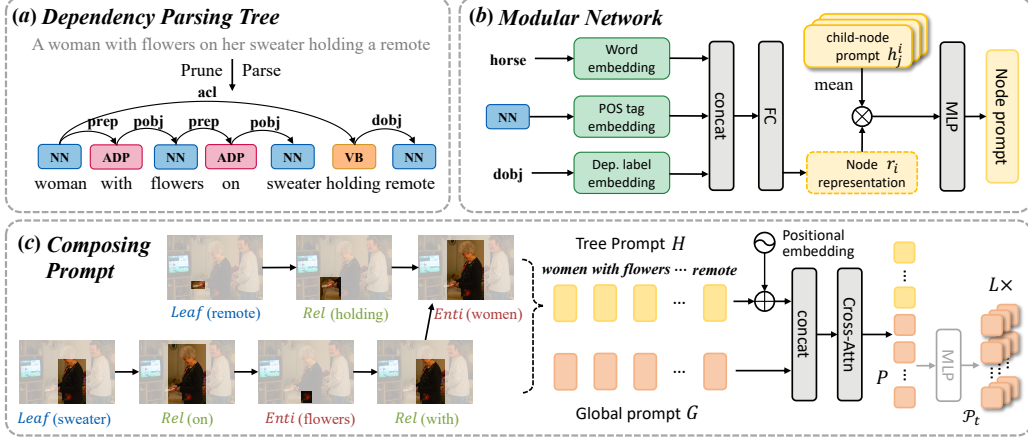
(a) Dependency Parsing Tree

A woman with flowers on her sweater holding a remote

Prune Parse

acl

prep pobj prep pobj dobj

NN ADP NN ADP NN VB NN

woman with flowers on sweater holding remote

(b) Modular Network

horse

Word embedding

NN

POS tag embedding

dobj

Dep. label embedding

concat

FC

child-node prompt $h_j^i$

mean

Node representation $r_i$

MLP

Node prompt

(c) Composing Prompt

$Leaf$ (remote)

$Rel$ (holding)

$Enti$ (women)

$Leaf$ (sweater)

$Rel$ (on)

$Enti$ (flowers)

$Rel$ (with)

Tree Prompt $H$

women with flowers ··· remote

···

···

Positional embedding

concat

Cross-Attn

$P$

MLP

$L\times$

$\mathcal{P}_t$

Global prompt $G$